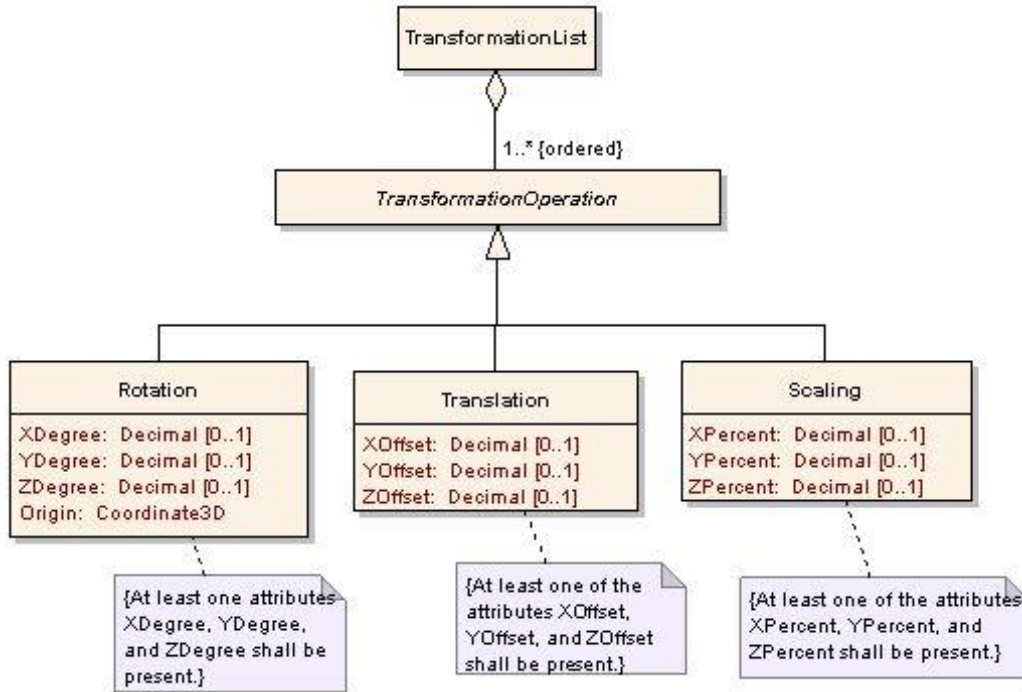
TransformationList

1..* {ordered}

TransformationOperation

Rotation

XDegree: Decimal [0..1]
YDegree: Decimal [0..1]
ZDegree: Decimal [0..1]
Origin: Coordinate3D

Translation

XOffset: Decimal [0..1]
YOffset: Decimal [0..1]
ZOffset: Decimal [0..1]

Scaling

XPercent: Decimal [0..1]
YPercent: Decimal [0..1]
ZPercent: Decimal [0..1]

{At least one attributes XDegree, YDegree, and ZDegree shall be present.}

{At least one of the attributes XOffset, YOffset, and ZOffset shall be present.}

{At least one of the attributes XPercent, YPercent, and ZPercent shall be present.}